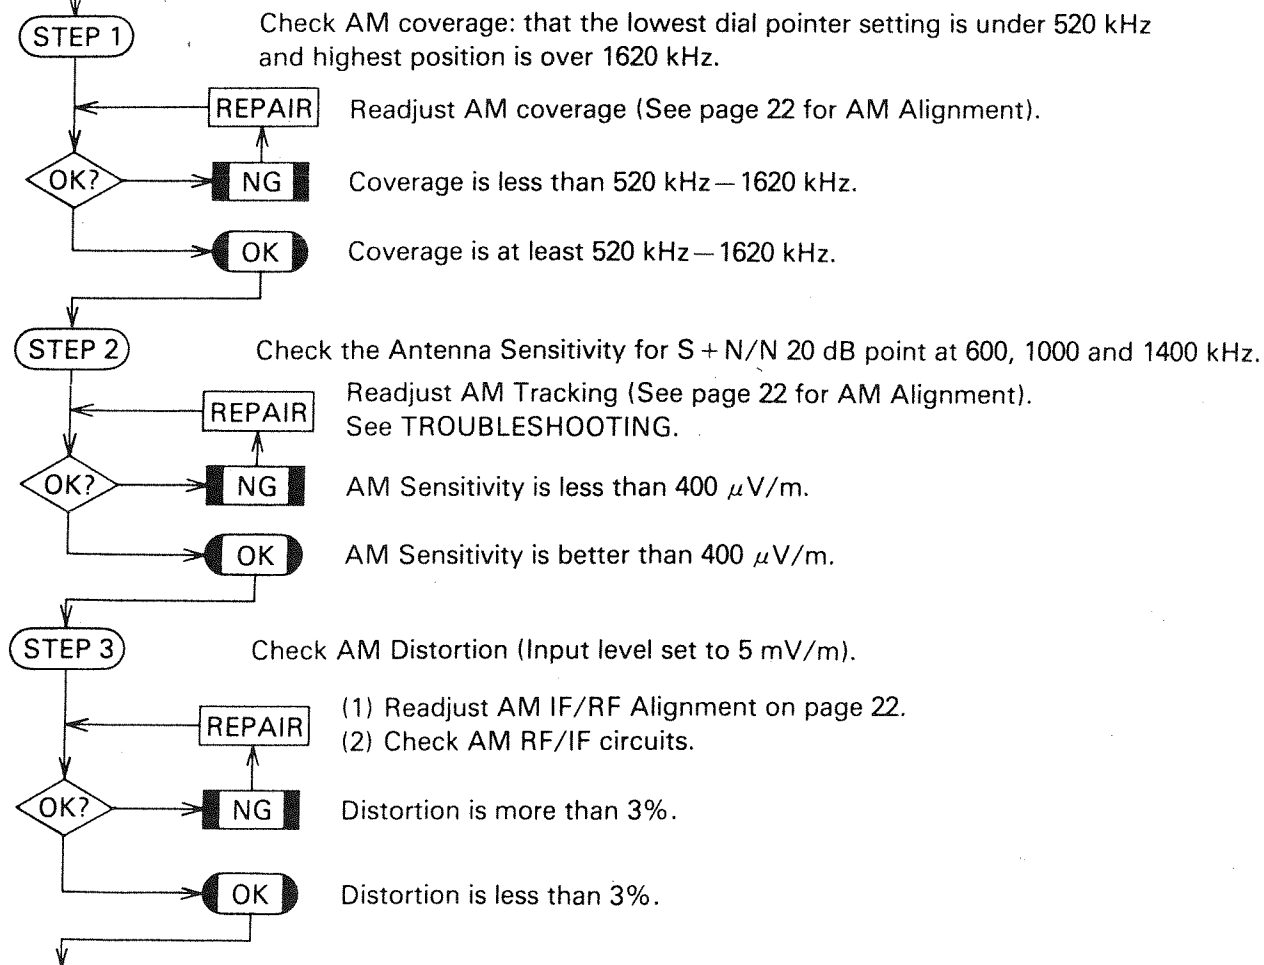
STEP 1

Check AM coverage: that the lowest dial pointer setting is under 520 kHz and highest position is over 1620 kHz.

REPAIR

Readjust AM coverage (See page 22 for AM Alignment).

OK?

NG

Coverage is less than 520 kHz — 1620 kHz.

OK

Coverage is at least 520 kHz — 1620 kHz.

STEP 2

Check the Antenna Sensitivity for S + N/N 20 dB point at 600, 1000 and 1400 kHz.

REPAIR

Readjust AM Tracking (See page 22 for AM Alignment).
See TROUBLESHOOTING.

OK?

NG

AM Sensitivity is less than 400 $\mu$V/m.

OK

AM Sensitivity is better than 400 $\mu$V/m.

STEP 3

Check AM Distortion (Input level set to 5 mV/m).

REPAIR

(1) Readjust AM IF/RF Alignment on page 22.
(2) Check AM RF/IF circuits.

OK?

NG

Distortion is more than 3%.

OK

Distortion is less than 3%.